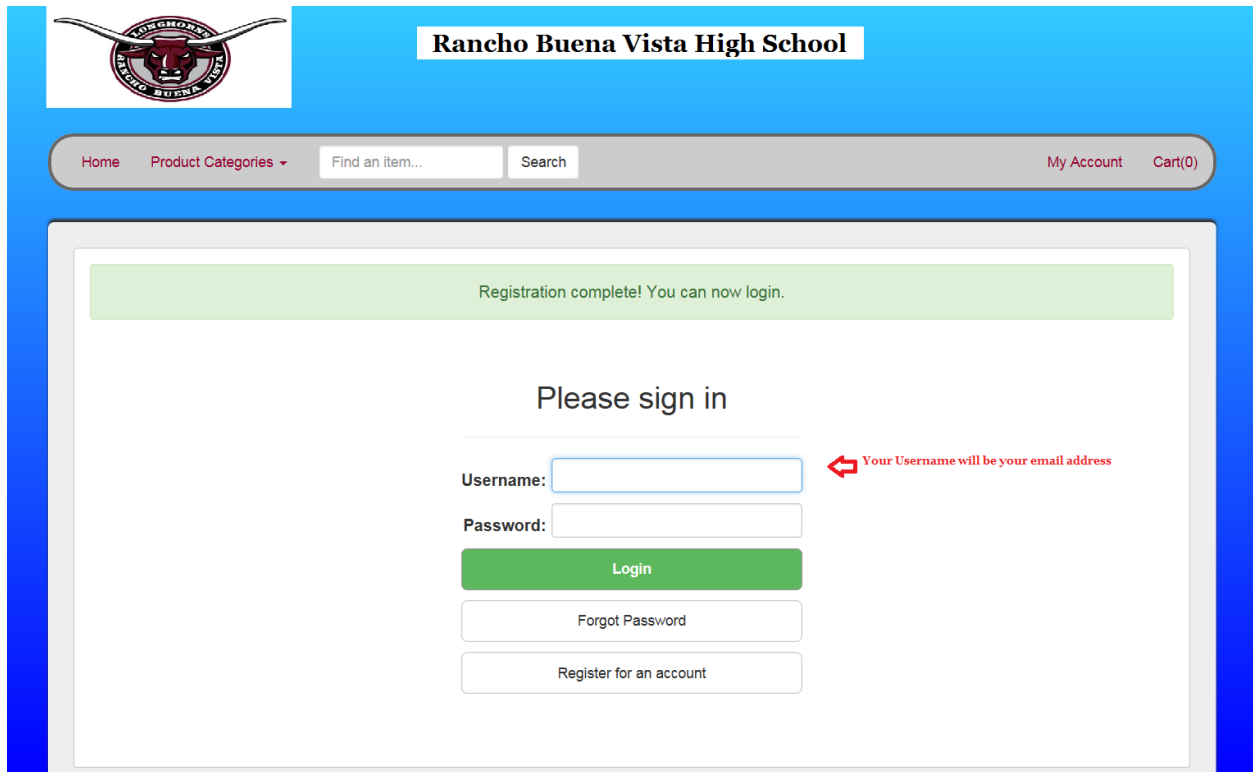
LONGHORNS
RANCHO BUENA VISTA

Rancho Buena Vista High School

Home Product Categories Find an item... Search My Account Cart(0)

Registration complete! You can now login.

Please sign in

Username:

Your Username will be your email address

Password:

Login

Forgot Password

Register for an account